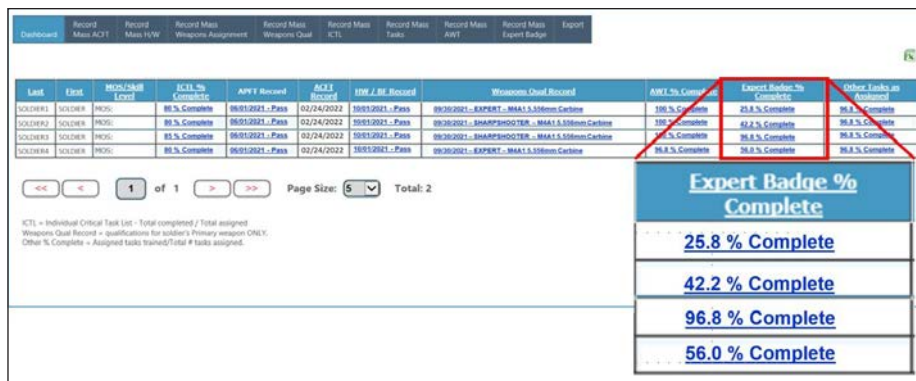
Dashboard | Record Mass ACFT | Record Mass H/W | Record Mass Weapons Assignment | Record Mass Weapons Qual | Record Mass ICTL | Record Mass Tasks | Record Mass AWT | Record Mass Expert Badge | Export

| Last | First | MOS/Skill Level | ICTL % Complete | APFT Record | ACFT Record | HW / BF Record | Weapons Qual Record | AWT % Complete | Expert Badge % Complete | Other Tasks as Assigned |
|---|---|---|---|---|---|---|---|---|---|---|
| SOLDIER1 | SOLDIER | MOS: | 80 % Complete | 06/01/2021 - Pass | 02/24/2022 | 10/01/2021 - Pass | 09/30/2021 - EXPERT - M4A1 5.556mm Carbine | 100 % Complete | 25.8 % Complete | 96.8 % Complete |
| SOLDIER2 | SOLDIER | MOS: | 80 % Complete | 06/01/2021 - Pass | 02/24/2022 | 10/01/2021 - Pass | 09/30/2021 - SHARPSHOOTER - M4A1 5.556mm Carbine | 100 % Complete | 42.2 % Complete | 96.8 % Complete |
| SOLDIER3 | SOLDIER | MOS: | 85 % Complete | 06/01/2021 - Pass | 02/24/2022 | 10/01/2021 - Pass | 09/30/2021 - SHARPSHOOTER - M4A1 5.556mm Carbine | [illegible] % Complete | 96.8 % Complete | 96.8 % Complete |
| SOLDIER4 | SOLDIER | MOS: | 80 % Complete | 06/01/2021 - Pass | 02/24/2022 | 10/01/2021 - Pass | 09/30/2021 - EXPERT - M4A1 5.556mm Carbine | 96.8 % Complete | 56.0 % Complete | 96.8 % Complete |

<< < 1 of 1 > >> Page Size: 5 Total: 2

ICTL = Individual Critical Task List - Total completed / Total assigned
Weapons Qual Record = qualifications for soldier's Primary weapon ONLY.
Other % Complete = Assigned tasks trained/Total # tasks assigned.

Expert Badge % Complete
25.8 % Complete
42.2 % Complete
96.8 % Complete
56.0 % Complete